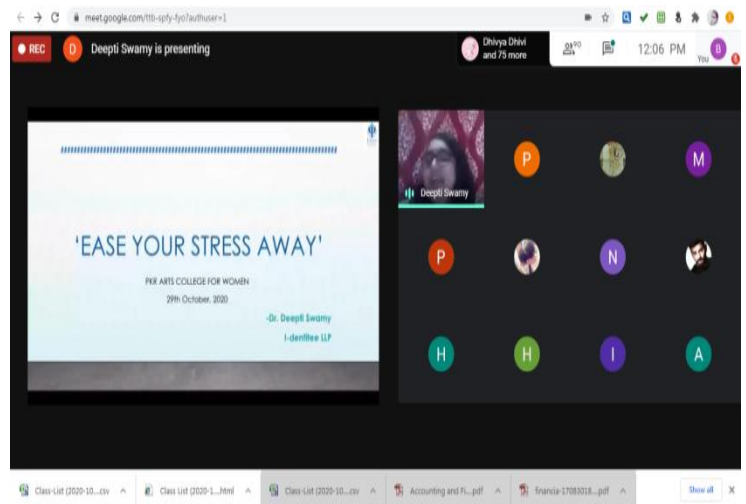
meet.google.com/ttb-spfy-fyo?authuser=1

REC D Deepti Swamy is presenting

Dhivya Dhivi and 75 more

90

12:06 PM You B

'EASE YOUR STRESS AWAY'

PKR ARTS COLLEGE FOR WOMEN
29th October, 2020

-Dr. Deepti Swamy
I-dentitee LLP

Deepti Swamy

P M P N H H I A

Class-List (2020-10....csv
Class List (2020-1....html
Class-List (2020-10....csv
Accounting and Fi....pdf
financia-17083018....pdf
Show all